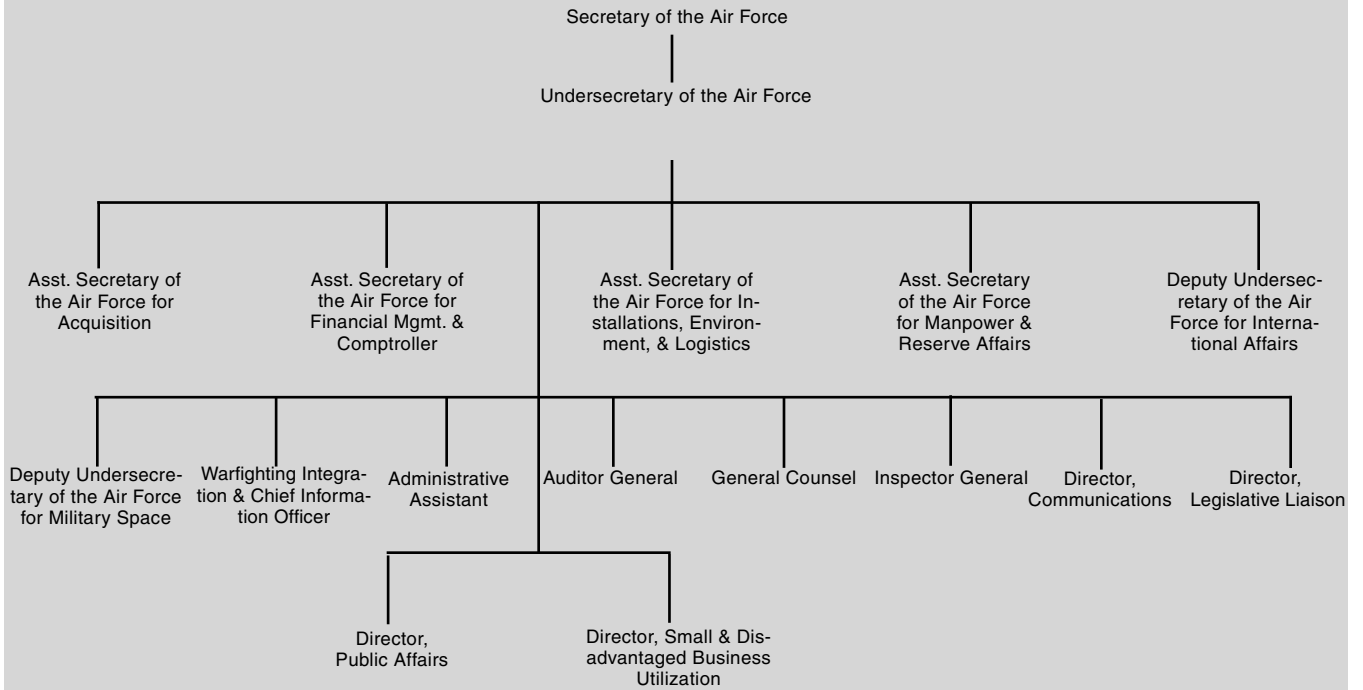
Secretary of the Air Force

Undersecretary of the Air Force

Asst. Secretary of the Air Force for Acquisition

Asst. Secretary of the Air Force for Financial Mgmt. & Comptroller

Asst. Secretary of the Air Force for Installations, Environment, & Logistics

Asst. Secretary of the Air Force for Manpower & Reserve Affairs

Deputy Undersecretary of the Air Force for International Affairs

Deputy Undersecretary of the Air Force for Military Space

Warfighting Integration & Chief Information Officer

Administrative Assistant

Auditor General

General Counsel

Inspector General

Director, Communications

Director, Legislative Liaison

Director, Public Affairs

Director, Small & Disadvantaged Business Utilization